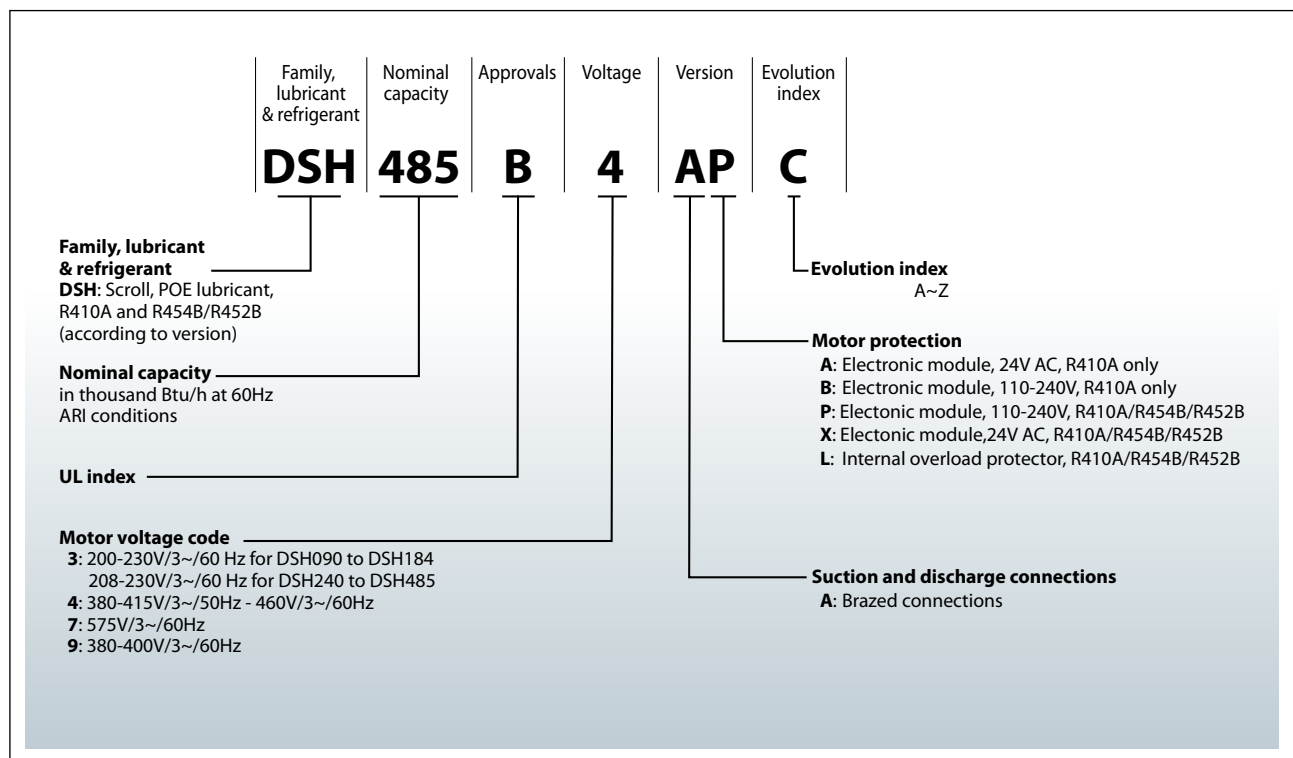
| Family, lubricant & refrigerant | Nominal capacity | Approvals | Voltage | Version | Evolution index |
|---|---|---|---|---|---|
| DSH | 485 | B | 4 | AP | C |

**Family, lubricant & refrigerant**
**DSH**: Scroll, POE lubricant, R410A and R454B/R452B (according to version)

**Nominal capacity**
in thousand Btu/h at 60Hz ARI conditions

**UL index**

**Motor voltage code**
**3**: 200-230V/3~/60 Hz for DSH090 to DSH184
208-230V/3~/60 Hz for DSH240 to DSH485
**4**: 380-415V/3~/50Hz - 460V/3~/60Hz
**7**: 575V/3~/60Hz
**9**: 380-400V/3~/60Hz

**Evolution index**
A~Z

**Motor protection**
**A**: Electronic module, 24V AC, R410A only
**B**: Electronic module, 110-240V, R410A only
**P**: Electonic module, 110-240V, R410A/R454B/R452B
**X**: Electonic module,24V AC, R410A/R454B/R452B
**L**: Internal overload protector, R410A/R454B/R452B

**Suction and discharge connections**
**A**: Brazed connections